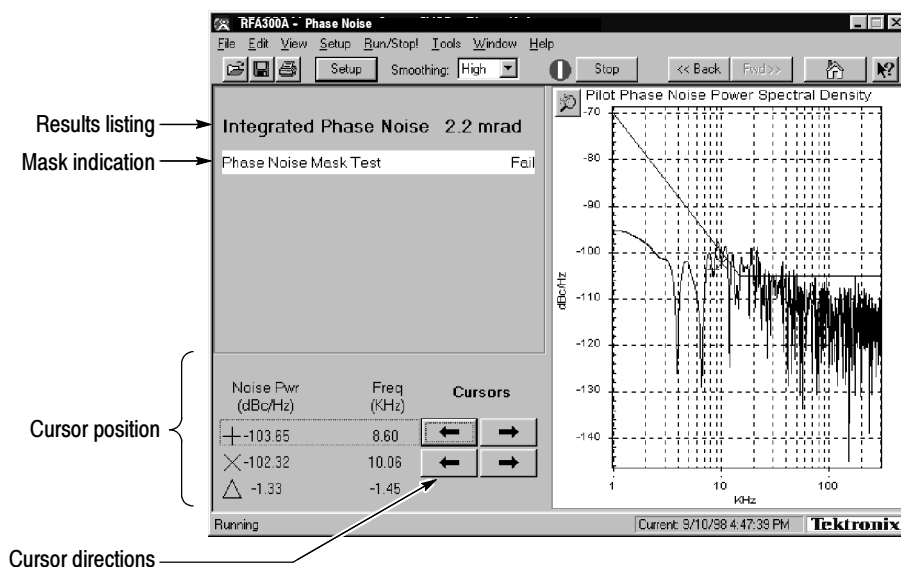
RFA300A - Phase Noise

File Edit View Setup Run/Stop! Tools Window Help

Setup Smoothing: High

Stop << Back Fwd>>

Results listing

Integrated Phase Noise 2.2 mrad

Mask indication

Phase Noise Mask Test Fail

Pilot Phase Noise Power Spectral Density

-70
-80
-90
-100
-110
-120
-130
-140

dBc/Hz

1 10 100

KHz

| Noise Pwr (dBc/Hz) | Freq (KHz) | Cursors |
|---|---|---|
| + -103.65 | 8.60 | ← → |
| × -102.32 | 10.06 | ← → |
| △ -1.33 | -1.45 | |

Cursor position

Running

Current: 9/10/98 4:47:39 PM Tektronix

Cursor directions